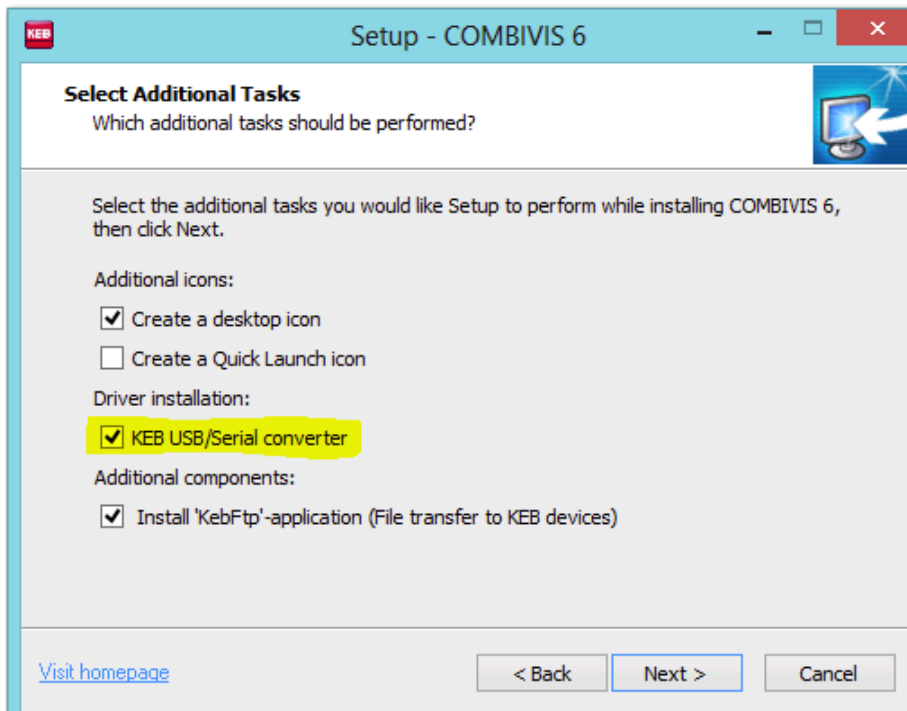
KEB

Setup - COMBIVIS 6

Select Additional Tasks
Which additional tasks should be performed?

Select the additional tasks you would like Setup to perform while installing COMBIVIS 6, then click Next.

Additional icons:

Create a desktop icon

Create a Quick Launch icon

Driver installation:

KEB USB/Serial converter

Additional components:

Install 'KebFtp'-application (File transfer to KEB devices)

Visit homepage

< Back

Next >

Cancel